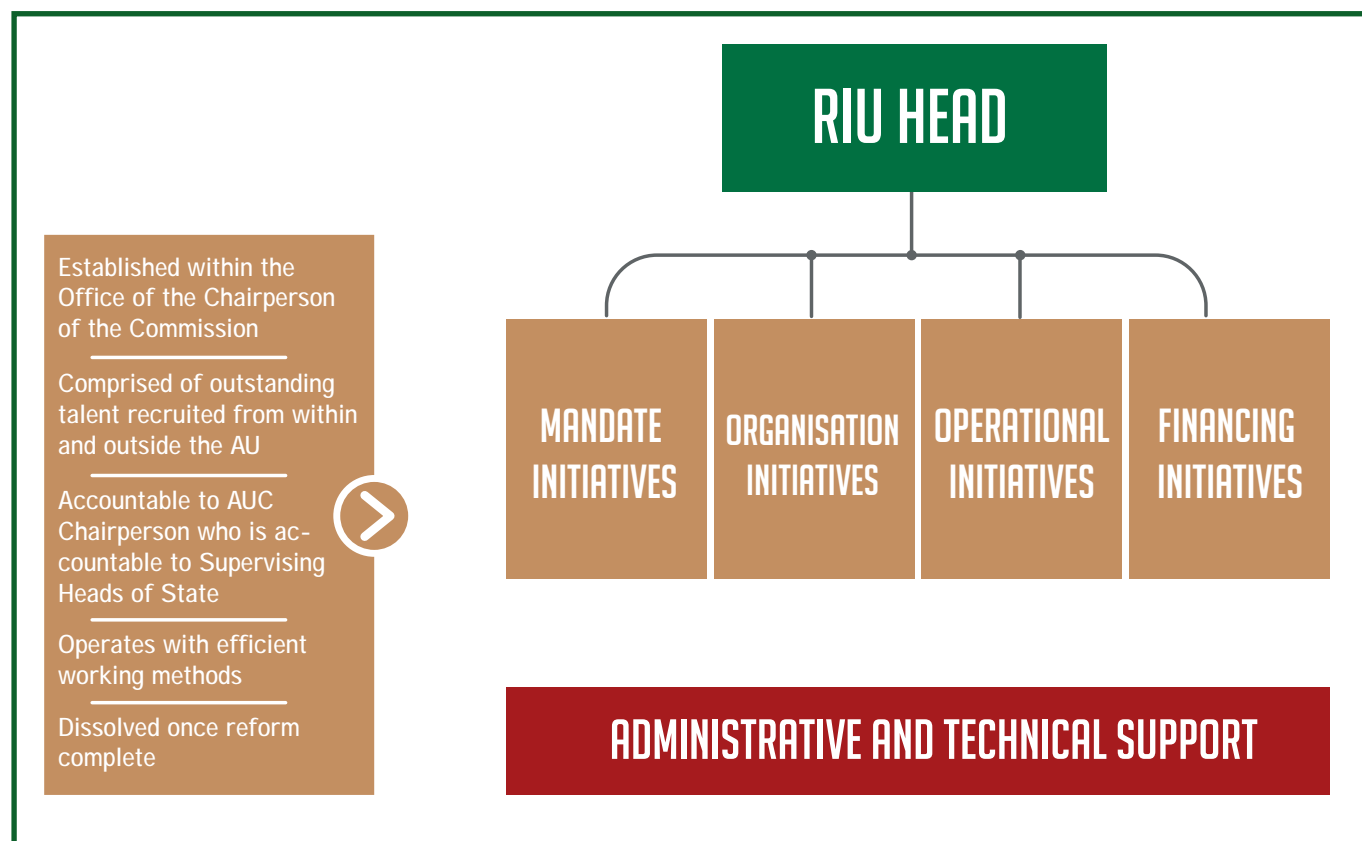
Established within the Office of the Chairperson of the Commission

Comprised of outstanding talent recruited from within and outside the AU

Accountable to AUC Chairperson who is accountable to Supervising Heads of State

Operates with efficient working methods

Dissolved once reform complete

RIU HEAD

MANDATE INITIATIVES

ORGANISATION INITIATIVES

OPERATIONAL INITIATIVES

FINANCING INITIATIVES

ADMINISTRATIVE AND TECHNICAL SUPPORT